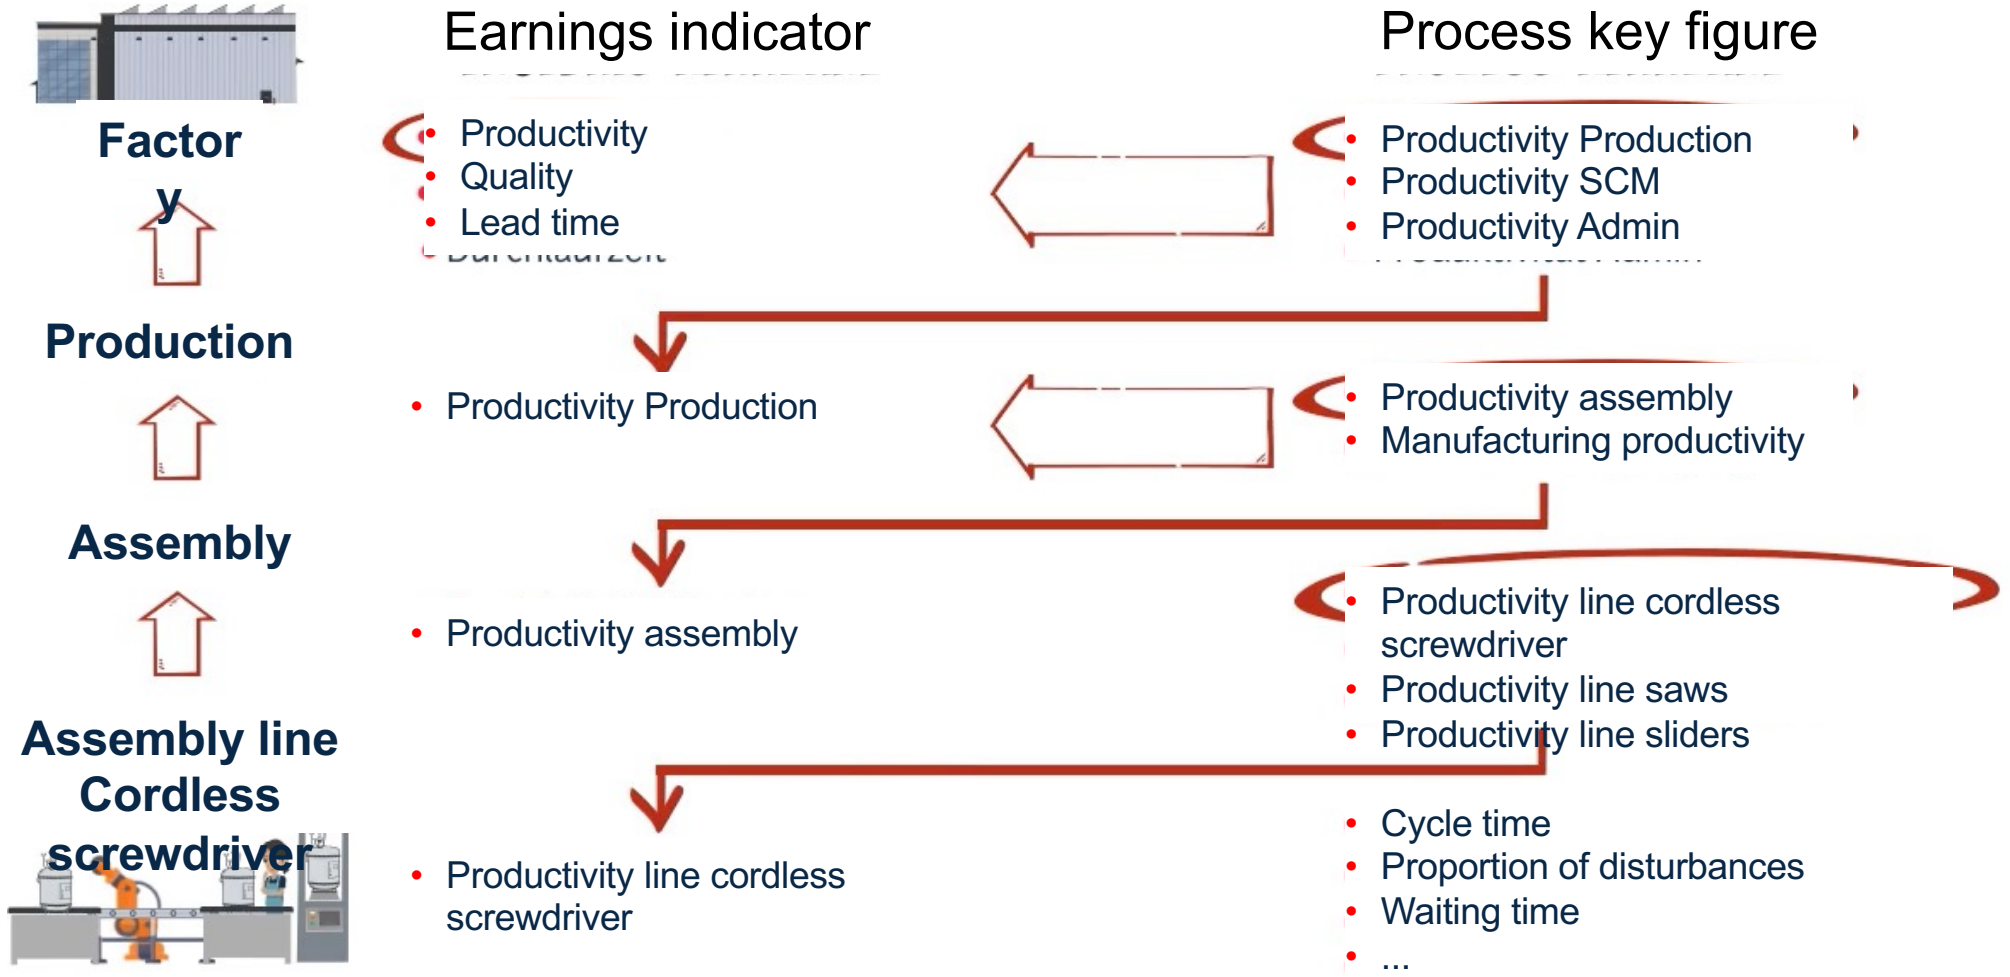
Earnings indicator

Process key figure

Factory

- Productivity
- Quality
- Lead time

- Productivity Production
- Productivity SCM
- Productivity Admin

Production

- Productivity Production

- Productivity assembly
- Manufacturing productivity

Assembly

- Productivity assembly

- Productivity line cordless screwdriver
- Productivity line saws
- Productivity line sliders

Assembly line Cordless screwdriver

- Productivity line cordless screwdriver

- Cycle time
- Proportion of disturbances
- Waiting time
- ...